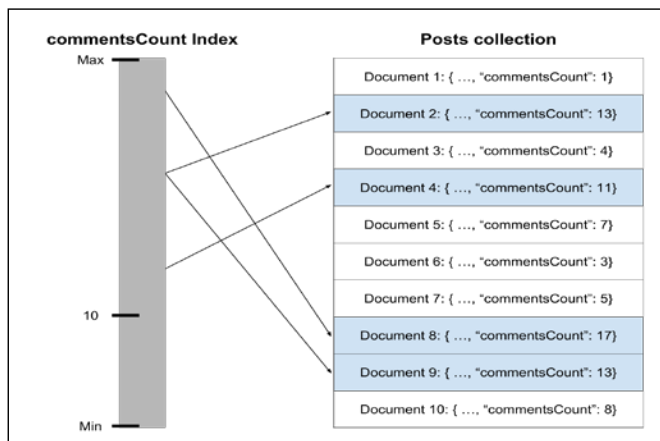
commentsCount Index

Max

10

Min

Posts collection

Document 1: { ..., "commentsCount": 1}

Document 2: { ..., "commentsCount": 13}

Document 3: { ..., "commentsCount": 4}

Document 4: { ..., "commentsCount": 11}

Document 5: { ..., "commentsCount": 7}

Document 6: { ..., "commentsCount": 3}

Document 7: { ..., "commentsCount": 5}

Document 8: { ..., "commentsCount": 17}

Document 9: { ..., "commentsCount": 13}

Document 10: { ..., "commentsCount": 8}